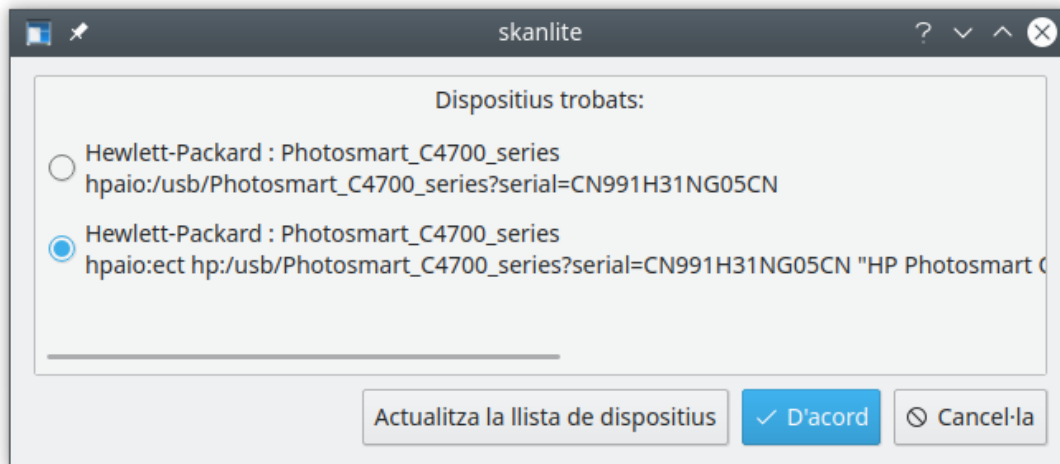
skanlite

Dispositius trobats:

Hewlett-Packard : Photosmart_C4700_series
hpaio:/usb/Photosmart_C4700_series?serial=CN991H31NG05CN

Hewlett-Packard : Photosmart_C4700_series
hpaio:ect hp:/usb/Photosmart_C4700_series?serial=CN991H31NG05CN "HP Photosmart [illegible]

Actualitza la llista de dispositius
D'acord
Cancel·la